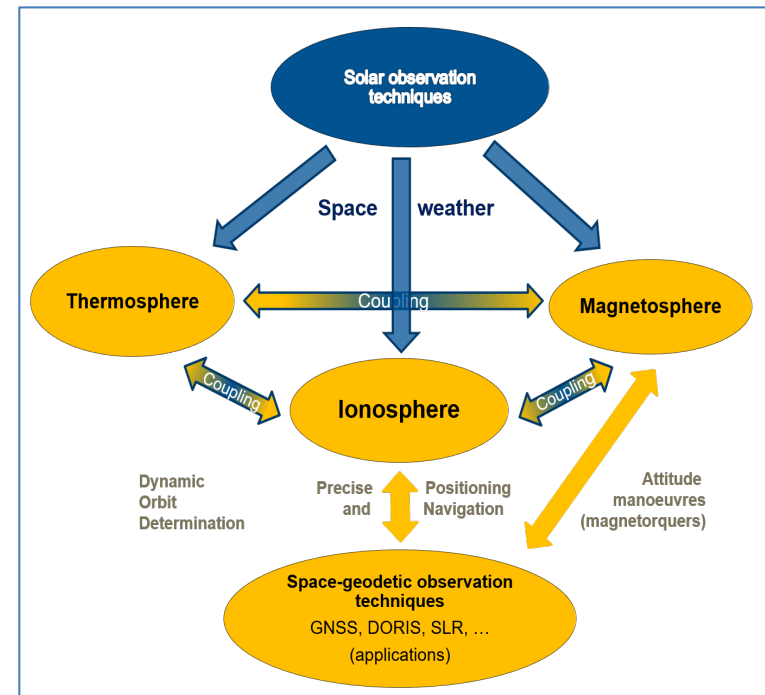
Solar observation techniques

Space weather

Thermosphere

Coupling

Magnetosphere

Coupling

Ionosphere

Coupling

Dynamic Orbit Determination

Precise and

Positioning Navigation

Attitude manoeuvres (magnetorquers)

Space-geodetic observation techniques

GNSS, DORIS, SLR, …

(applications)